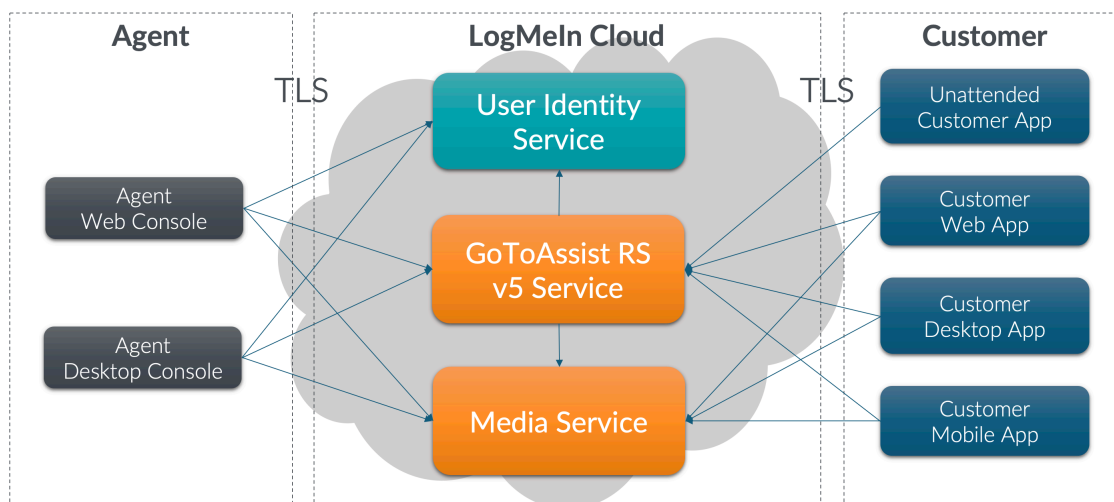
Agent

LogMeIn Cloud

Customer

TLS

TLS

User Identity Service

GoToAssist RS v5 Service

Media Service

Agent Web Console

Agent Desktop Console

Unattended Customer App

Customer Web App

Customer Desktop App

Customer Mobile App